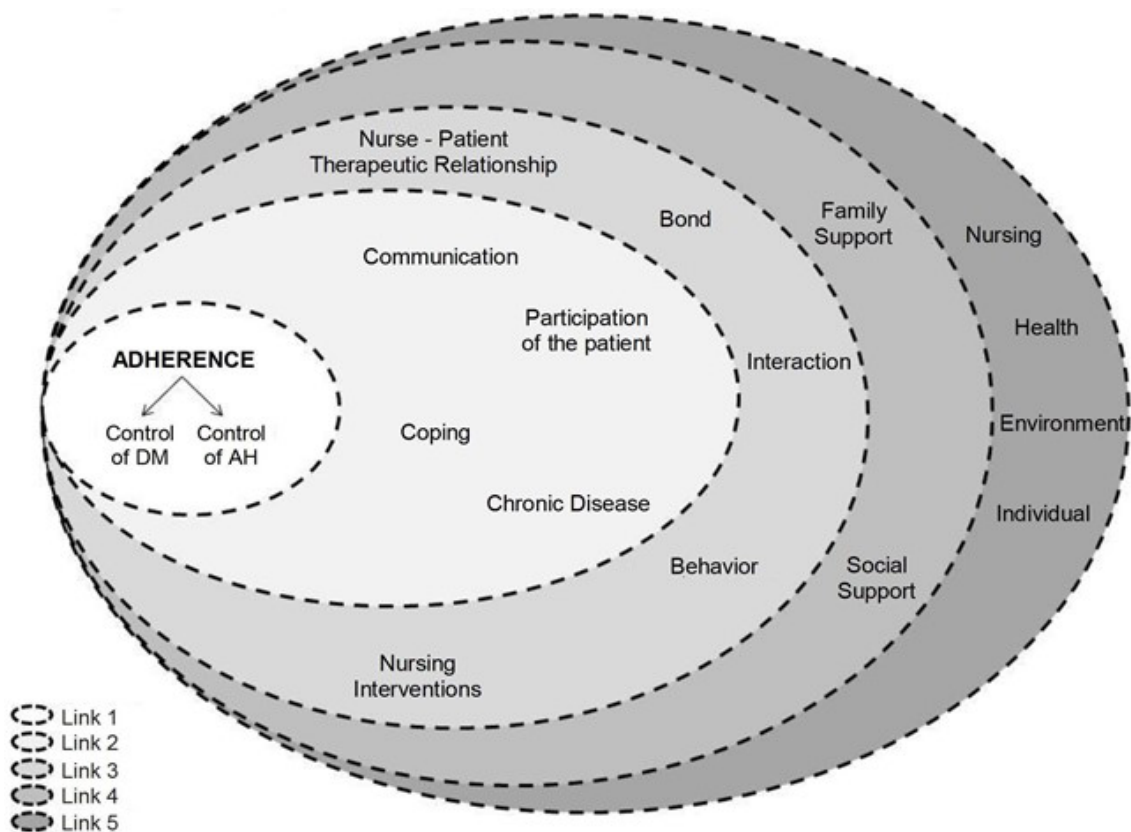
Nurse - Patient
Therapeutic Relationship

Bond

Family Support

Nursing

Communication

Participation of the patient

Health

Interaction

ADHERENCE

Control of DM

Control of AH

Coping

Environment

Chronic Disease

Individual

Behavior

Social Support

Nursing Interventions

Link 1
Link 2
Link 3
Link 4
Link 5